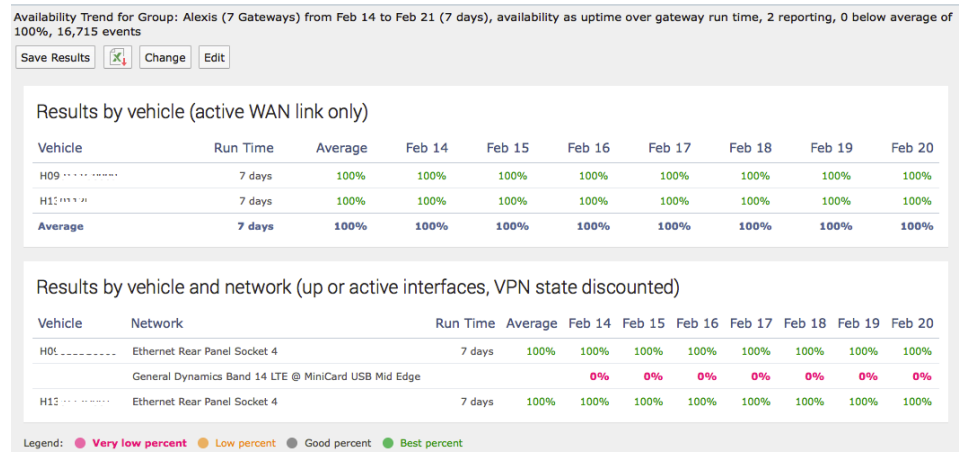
Availability Trend for Group: Alexis (7 Gateways) from Feb 14 to Feb 21 (7 days), availability as uptime over gateway run time, 2 reporting, 0 below average of 100%, 16,715 events

Save Results | Change | Edit

Results by vehicle (active WAN link only)

| Vehicle | Run Time | Average | Feb 14 | Feb 15 | Feb 16 | Feb 17 | Feb 18 | Feb 19 | Feb 20 |
|---|---|---|---|---|---|---|---|---|---|
| H09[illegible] | 7 days | 100% | 100% | 100% | 100% | 100% | 100% | 100% | 100% |
| H1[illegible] | 7 days | 100% | 100% | 100% | 100% | 100% | 100% | 100% | 100% |
| Average | 7 days | 100% | 100% | 100% | 100% | 100% | 100% | 100% | 100% |

Results by vehicle and network (up or active interfaces, VPN state discounted)

| Vehicle | Network | Run Time | Average | Feb 14 | Feb 15 | Feb 16 | Feb 17 | Feb 18 | Feb 19 | Feb 20 |
|---|---|---|---|---|---|---|---|---|---|---|
| H0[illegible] | Ethernet Rear Panel Socket 4 | 7 days | 100% | 100% | 100% | 100% | 100% | 100% | 100% | 100% |
| | General Dynamics Band 14 LTE @ MiniCard USB Mid Edge | | | 0% | 0% | 0% | 0% | 0% | 0% | 0% |
| H1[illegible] | Ethernet Rear Panel Socket 4 | 7 days | 100% | 100% | 100% | 100% | 100% | 100% | 100% | 100% |

Legend: Very low percent Low percent Good percent Best percent